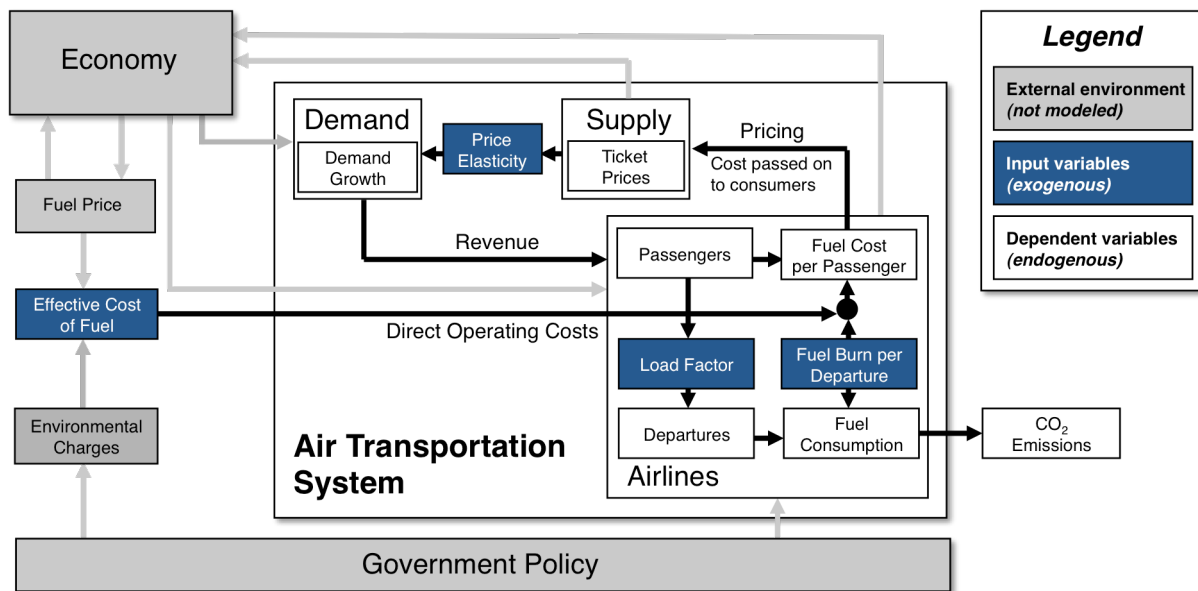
Economy

Legend

External environment (not modeled)

Input variables (exogenous)

Dependent variables (endogenous)

Demand

Demand Growth

Price Elasticity

Supply

Ticket Prices

Pricing

Cost passed on to consumers

Fuel Price

Revenue

Passengers

Fuel Cost per Passenger

Effective Cost of Fuel

Direct Operating Costs

Load Factor

Fuel Burn per Departure

Environmental Charges

Departures

Fuel Consumption

$CO_2$ Emissions

Air Transportation System

Airlines

Government Policy